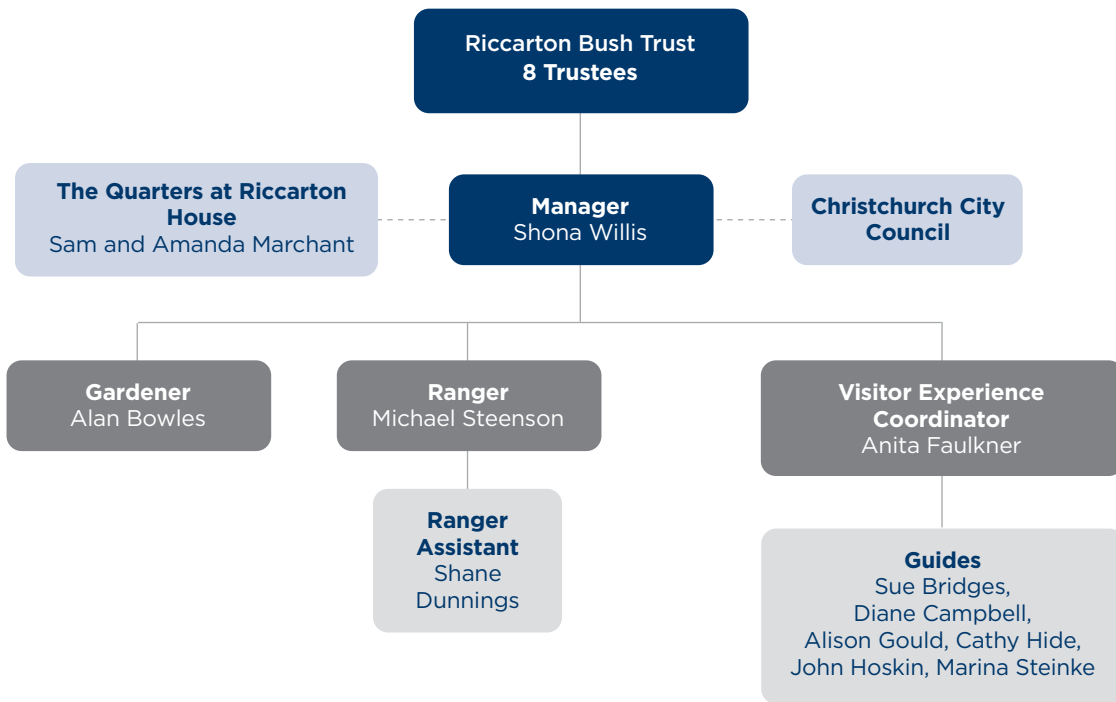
Riccarton Bush Trust
8 Trustees

The Quarters at Riccarton House
Sam and Amanda Marchant

Manager
Shona Willis

Christchurch City Council

Gardener
Alan Bowles

Ranger
Michael Steenson

Ranger Assistant
Shane Dunnings

Visitor Experience Coordinator
Anita Faulkner

Guides
Sue Bridges, Diane Campbell, Alison Gould, Cathy Hide, John Hoskin, Marina Steinke